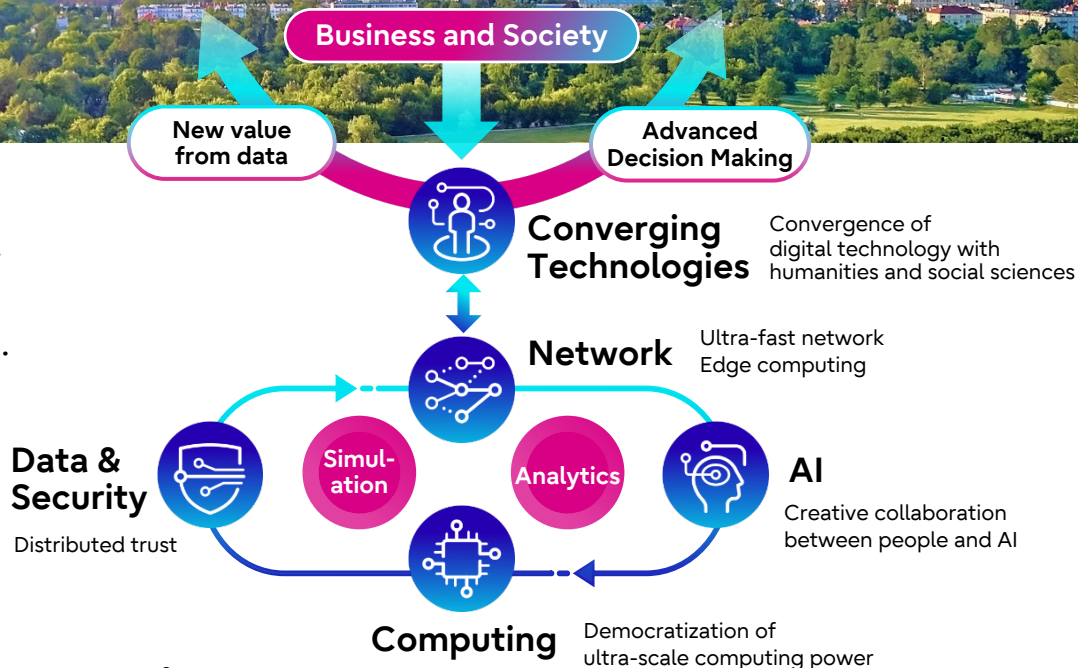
Business and Society

New value from data

Advanced Decision Making

Converging Technologies

Convergence of digital technology with humanities and social sciences

Network

Ultra-fast network
Edge computing

Data & Security

Distributed trust

Simulation

Analytics

AI

Creative collaboration between people and AI

Computing

Democratization of ultra-scale computing power